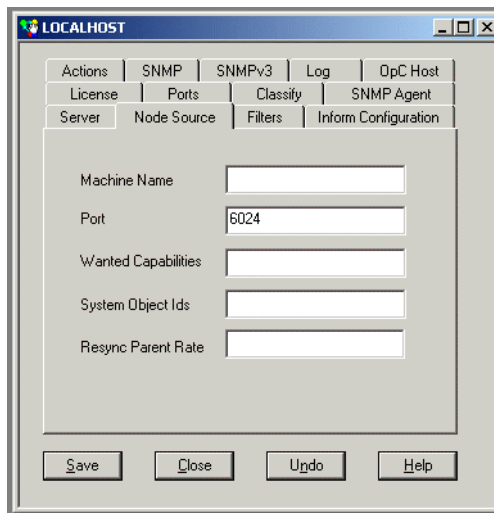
LOCALHOST

Actions | SNMP | SNMPv3 | Log | OpC Host
License | Ports | Classify | SNMP Agent
Server | Node Source | Filters | Inform Configuration

Machine Name

Port 6024

Wanted Capabilities

System Object Ids

Resync Parent Rate

Save Close Undo Help